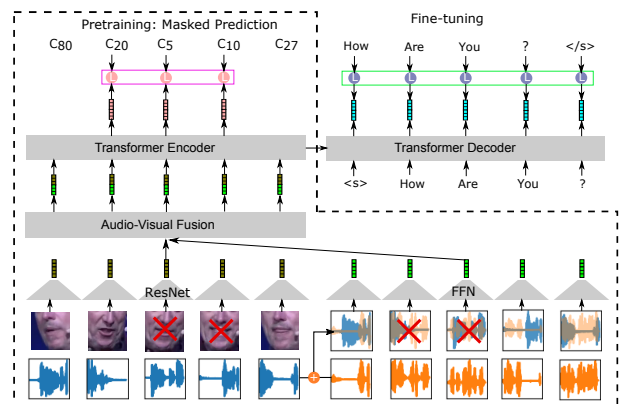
Pretraining: Masked Prediction

$C_{80}$ $C_{20}$ $C_{5}$ $C_{10}$ $C_{27}$

L L L

Transformer Encoder

Audio-Visual Fusion

ResNet

Fine-tuning

How Are You ? </s>

L L L L L

Transformer Decoder

<s> How Are You ?

FFN